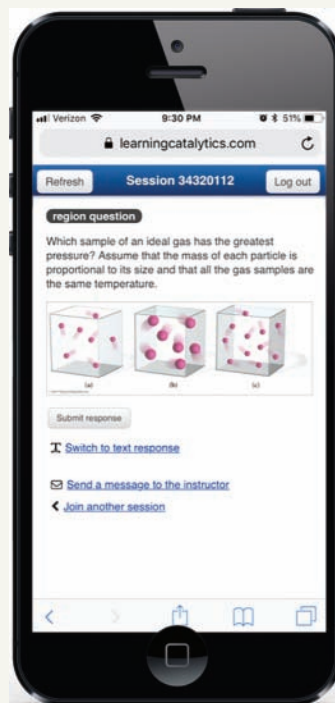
Verizon 9:30 PM 51%
learningcatalytics.com

Refresh
Session 34320112
Log out

region question

Which sample of an ideal gas has the greatest pressure? Assume that the mass of each particle is proportional to its size and that all the gas samples are the same temperature.

(a)
(b)
(c)

Submit response

Switch to text response

Send a message to the instructor

Join another session